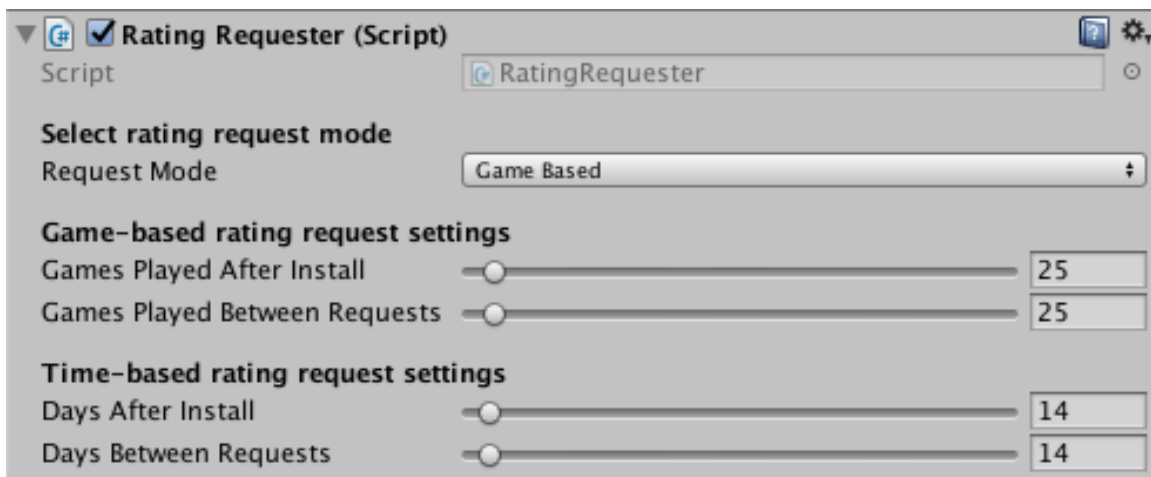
Rating Requester (Script)
Script RatingRequester

Select rating request mode
Request Mode Game Based

Game-based rating request settings
Games Played After Install 25
Games Played Between Requests 25

Time-based rating request settings
Days After Install 14
Days Between Requests 14